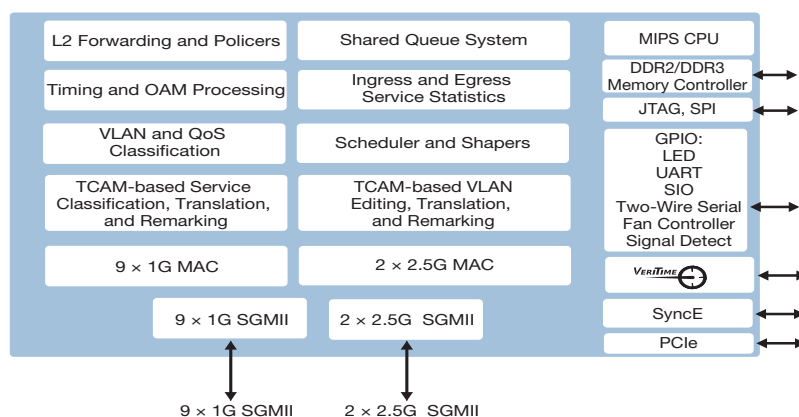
L2 Forwarding and Policers

Shared Queue System

MIPS CPU

Timing and OAM Processing

Ingress and Egress Service Statistics

DDR2/DDR3 Memory Controller

JTAG, SPI

VLAN and QoS Classification

Scheduler and Shapers

GPIO: LED UART SIO Two-Wire Serial Fan Controller Signal Detect

TCAM-based Service Classification, Translation, and Remarking

TCAM-based VLAN Editing, Translation, and Remarking

9 × 1G MAC

2 × 2.5G MAC

VeriTime

9 × 1G SGMII

2 × 2.5G SGMII

SyncE

PCIe

9 × 1G SGMII

2 × 2.5G SGMII